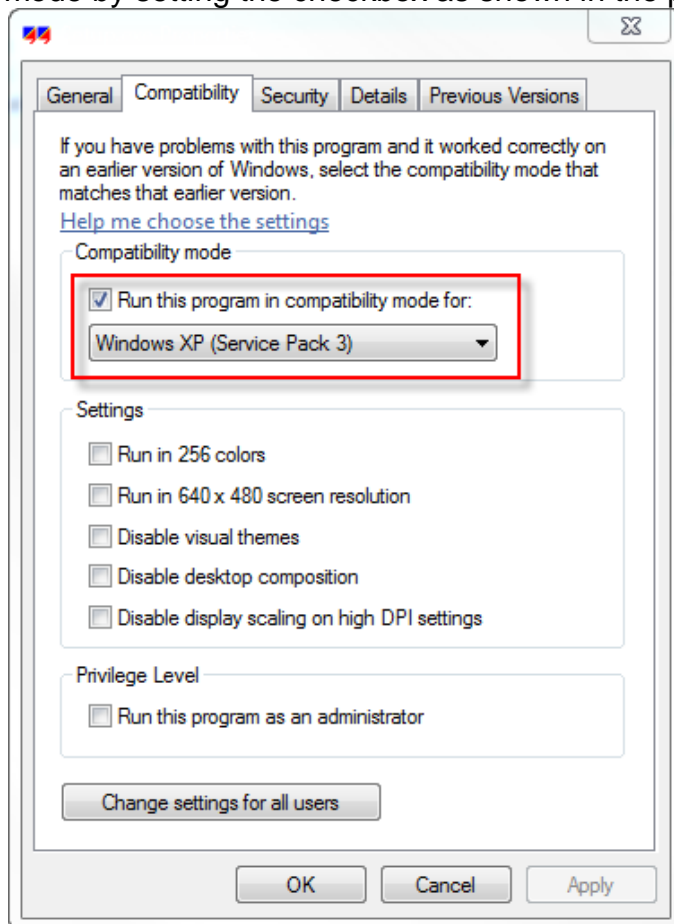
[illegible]

General | Compatibility | Security | Details | Previous Versions

If you have problems with this program and it worked correctly on an earlier version of Windows, select the compatibility mode that matches that earlier version.

Help me choose the settings

Compatibility mode

Run this program in compatibility mode for:

Windows XP (Service Pack 3)

Settings

Run in 256 colors

Run in 640 x 480 screen resolution

Disable visual themes

Disable desktop composition

Disable display scaling on high DPI settings

Privilege Level

Run this program as an administrator

Change settings for all users

OK

Cancel

Apply